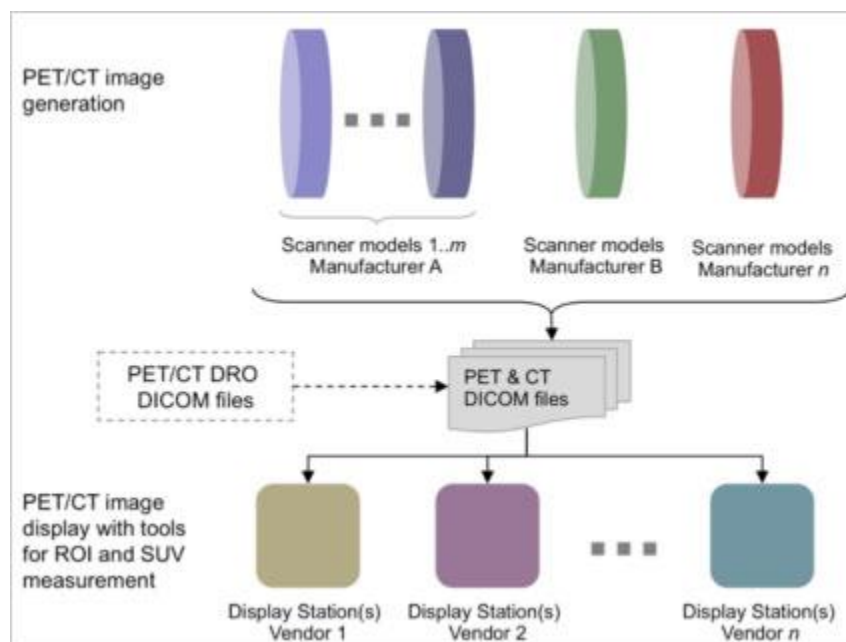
PET/CT image generation

Scanner models 1..$m$
Manufacturer A

Scanner models
Manufacturer B

Scanner models
Manufacturer $n$

PET/CT DRO
DICOM files

PET & CT
DICOM files

PET/CT image display with tools for ROI and SUV measurement

Display Station(s)
Vendor 1

Display Station(s)
Vendor 2

Display Station(s)
Vendor $n$